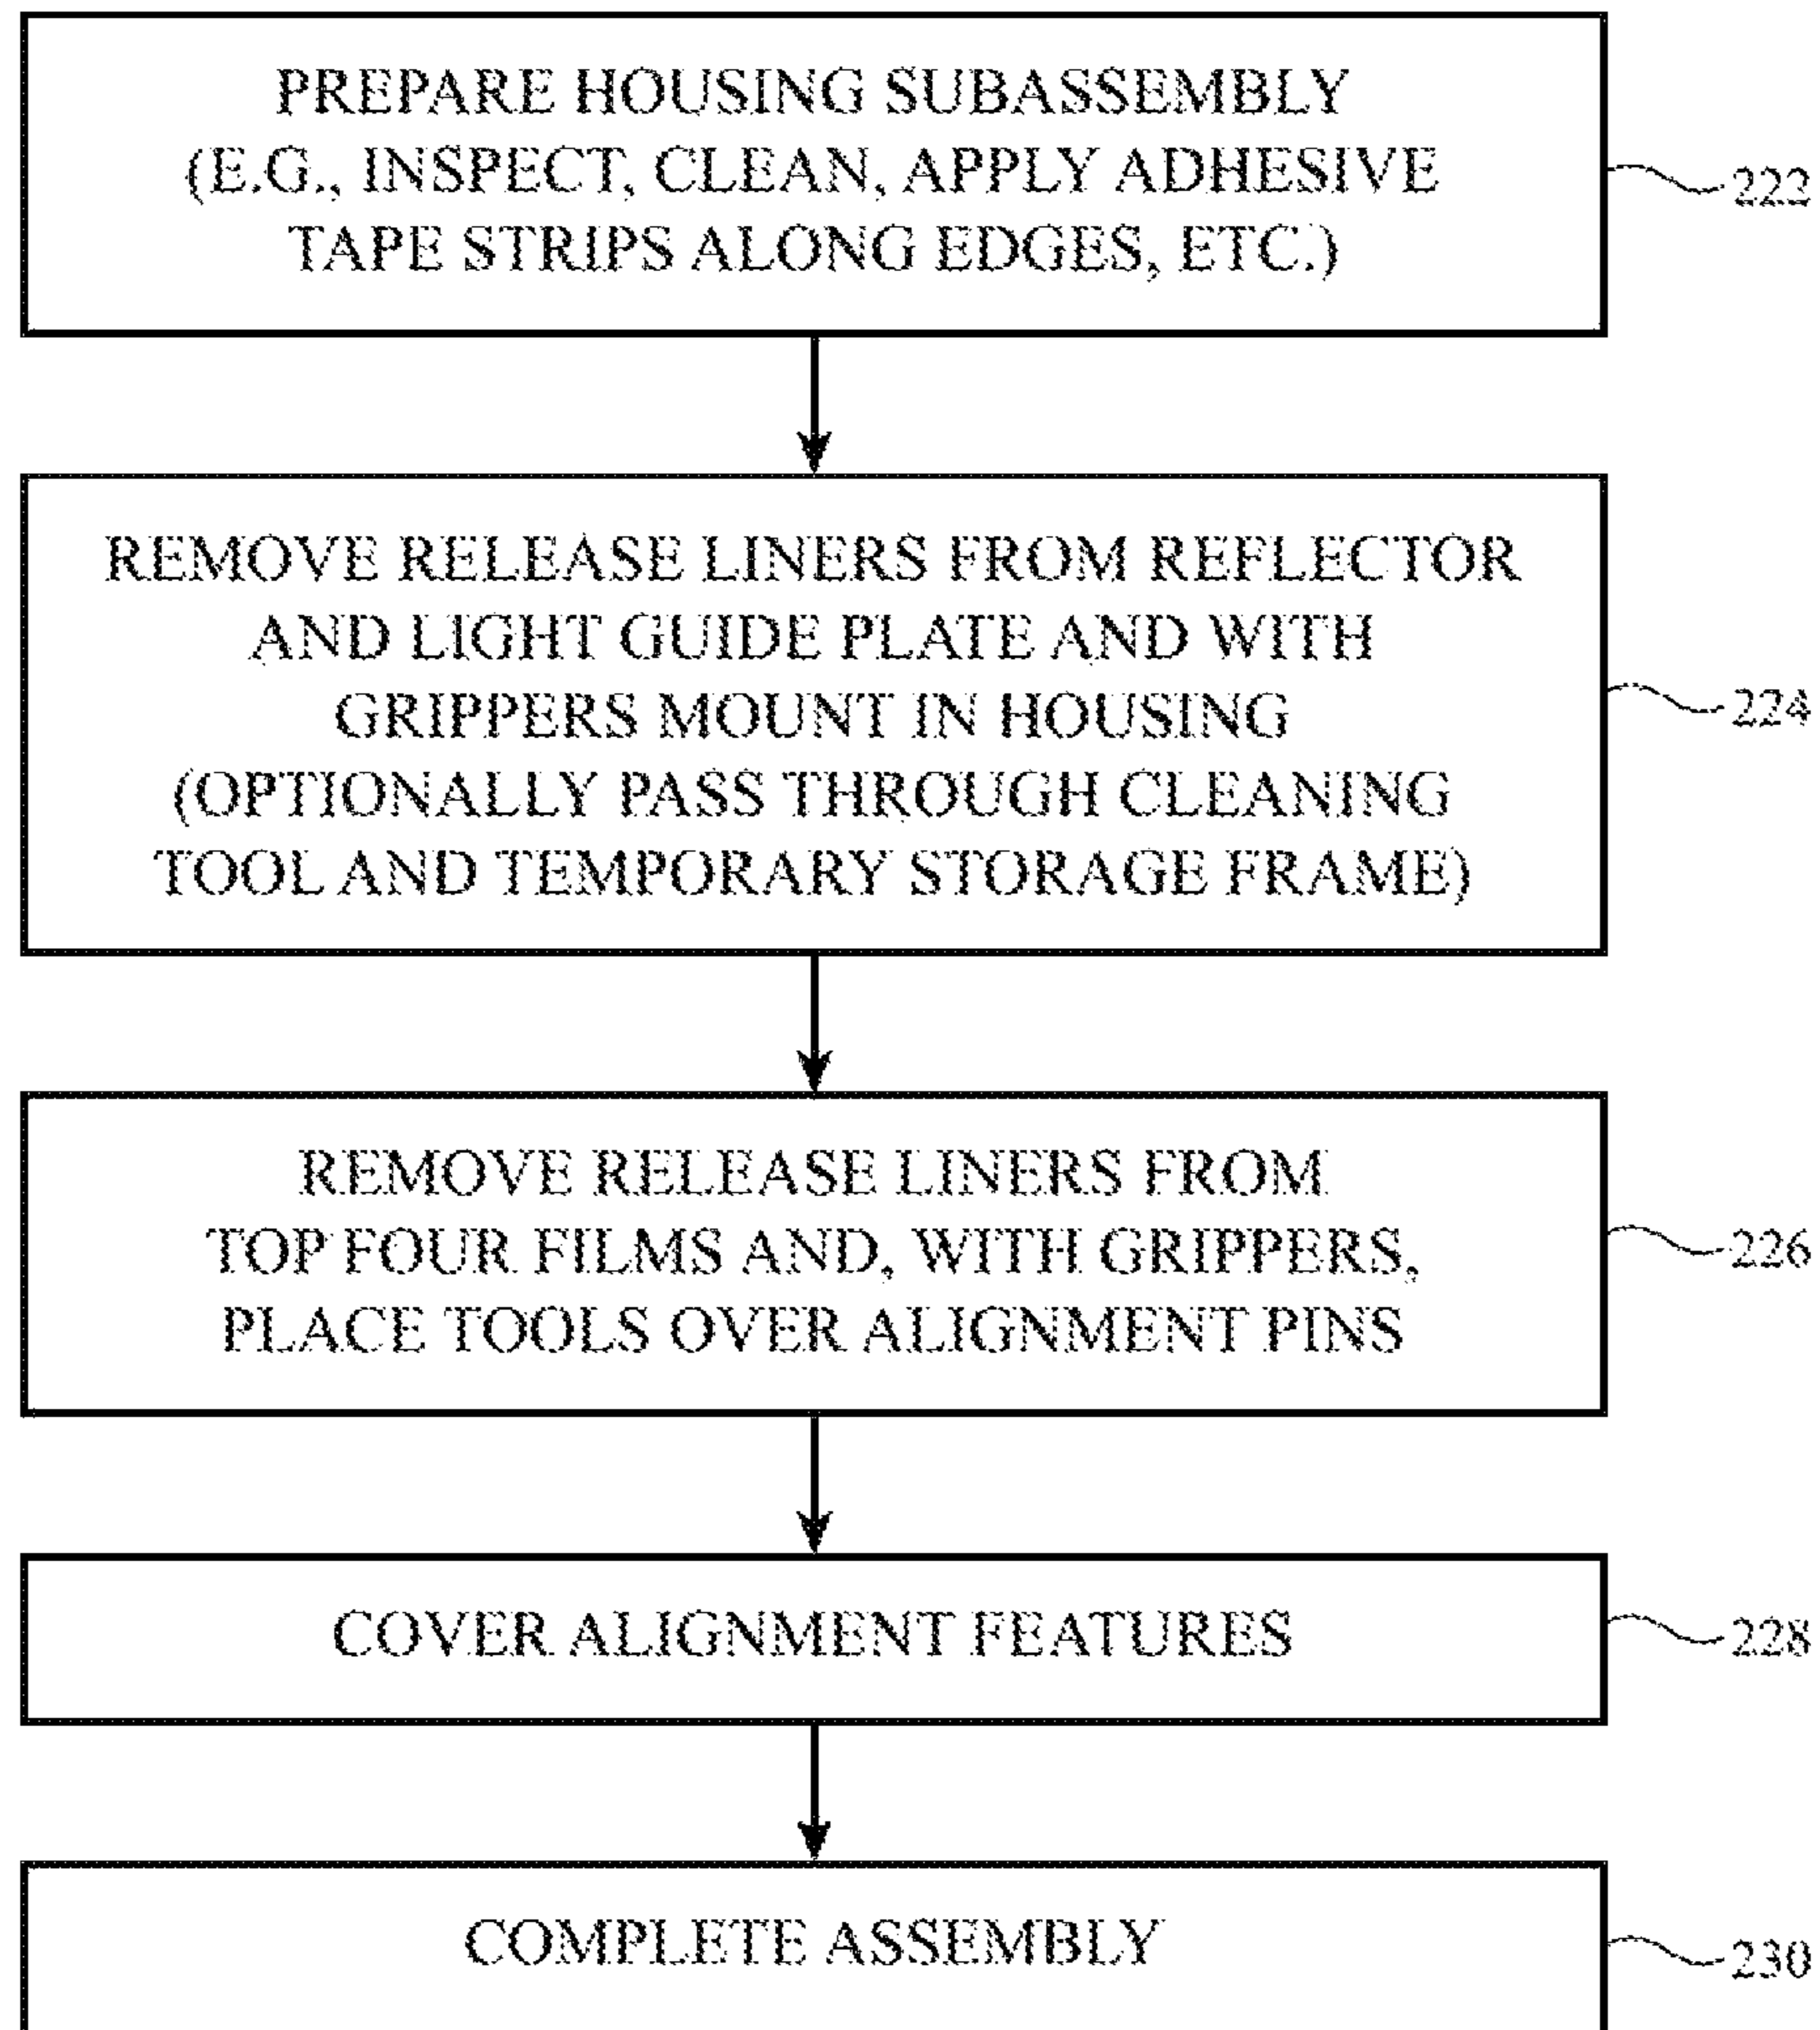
PREPARE HOUSING SUBASSEMBLY (E.G., INSPECT, CLEAN, APPLY ADHESIVE TAPE STRIPS ALONG EDGES, ETC.)

222

REMOVE RELEASE LINERS FROM REFLECTOR AND LIGHT GUIDE PLATE AND WITH GRIPPERS MOUNT IN HOUSING (OPTIONALLY PASS THROUGH CLEANING TOOL AND TEMPORARY STORAGE FRAME)

224

REMOVE RELEASE LINERS FROM TOP FOUR FILMS AND, WITH GRIPPERS, PLACE TOOLS OVER ALIGNMENT PINS

226

COVER ALIGNMENT FEATURES

228

COMPLETE ASSEMBLY

230